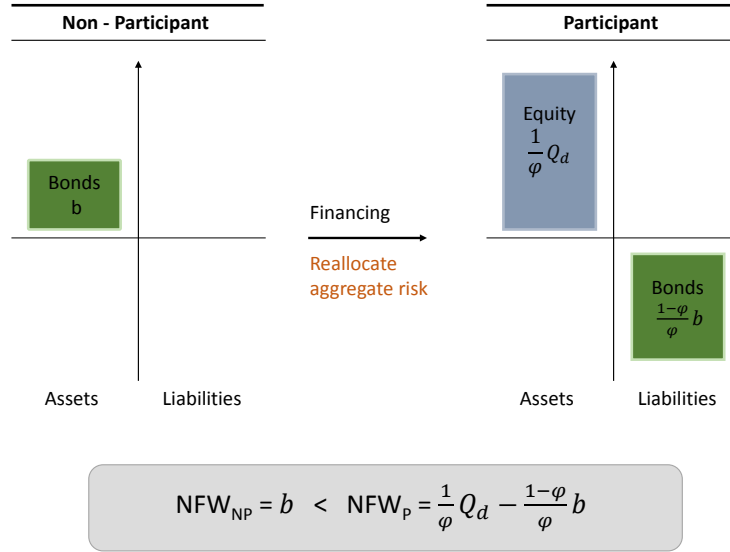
Non - Participant

Bonds
b

Assets

Liabilities

Financing

Reallocate aggregate risk

Participant

Equity
$\frac{1}{\varphi} Q_d$

Bonds
$\frac{1-\varphi}{\varphi} b$

Assets

Liabilities

$NFW_{NP} = b < NFW_{P} = \frac{1}{\varphi} Q_d - \frac{1-\varphi}{\varphi} b$